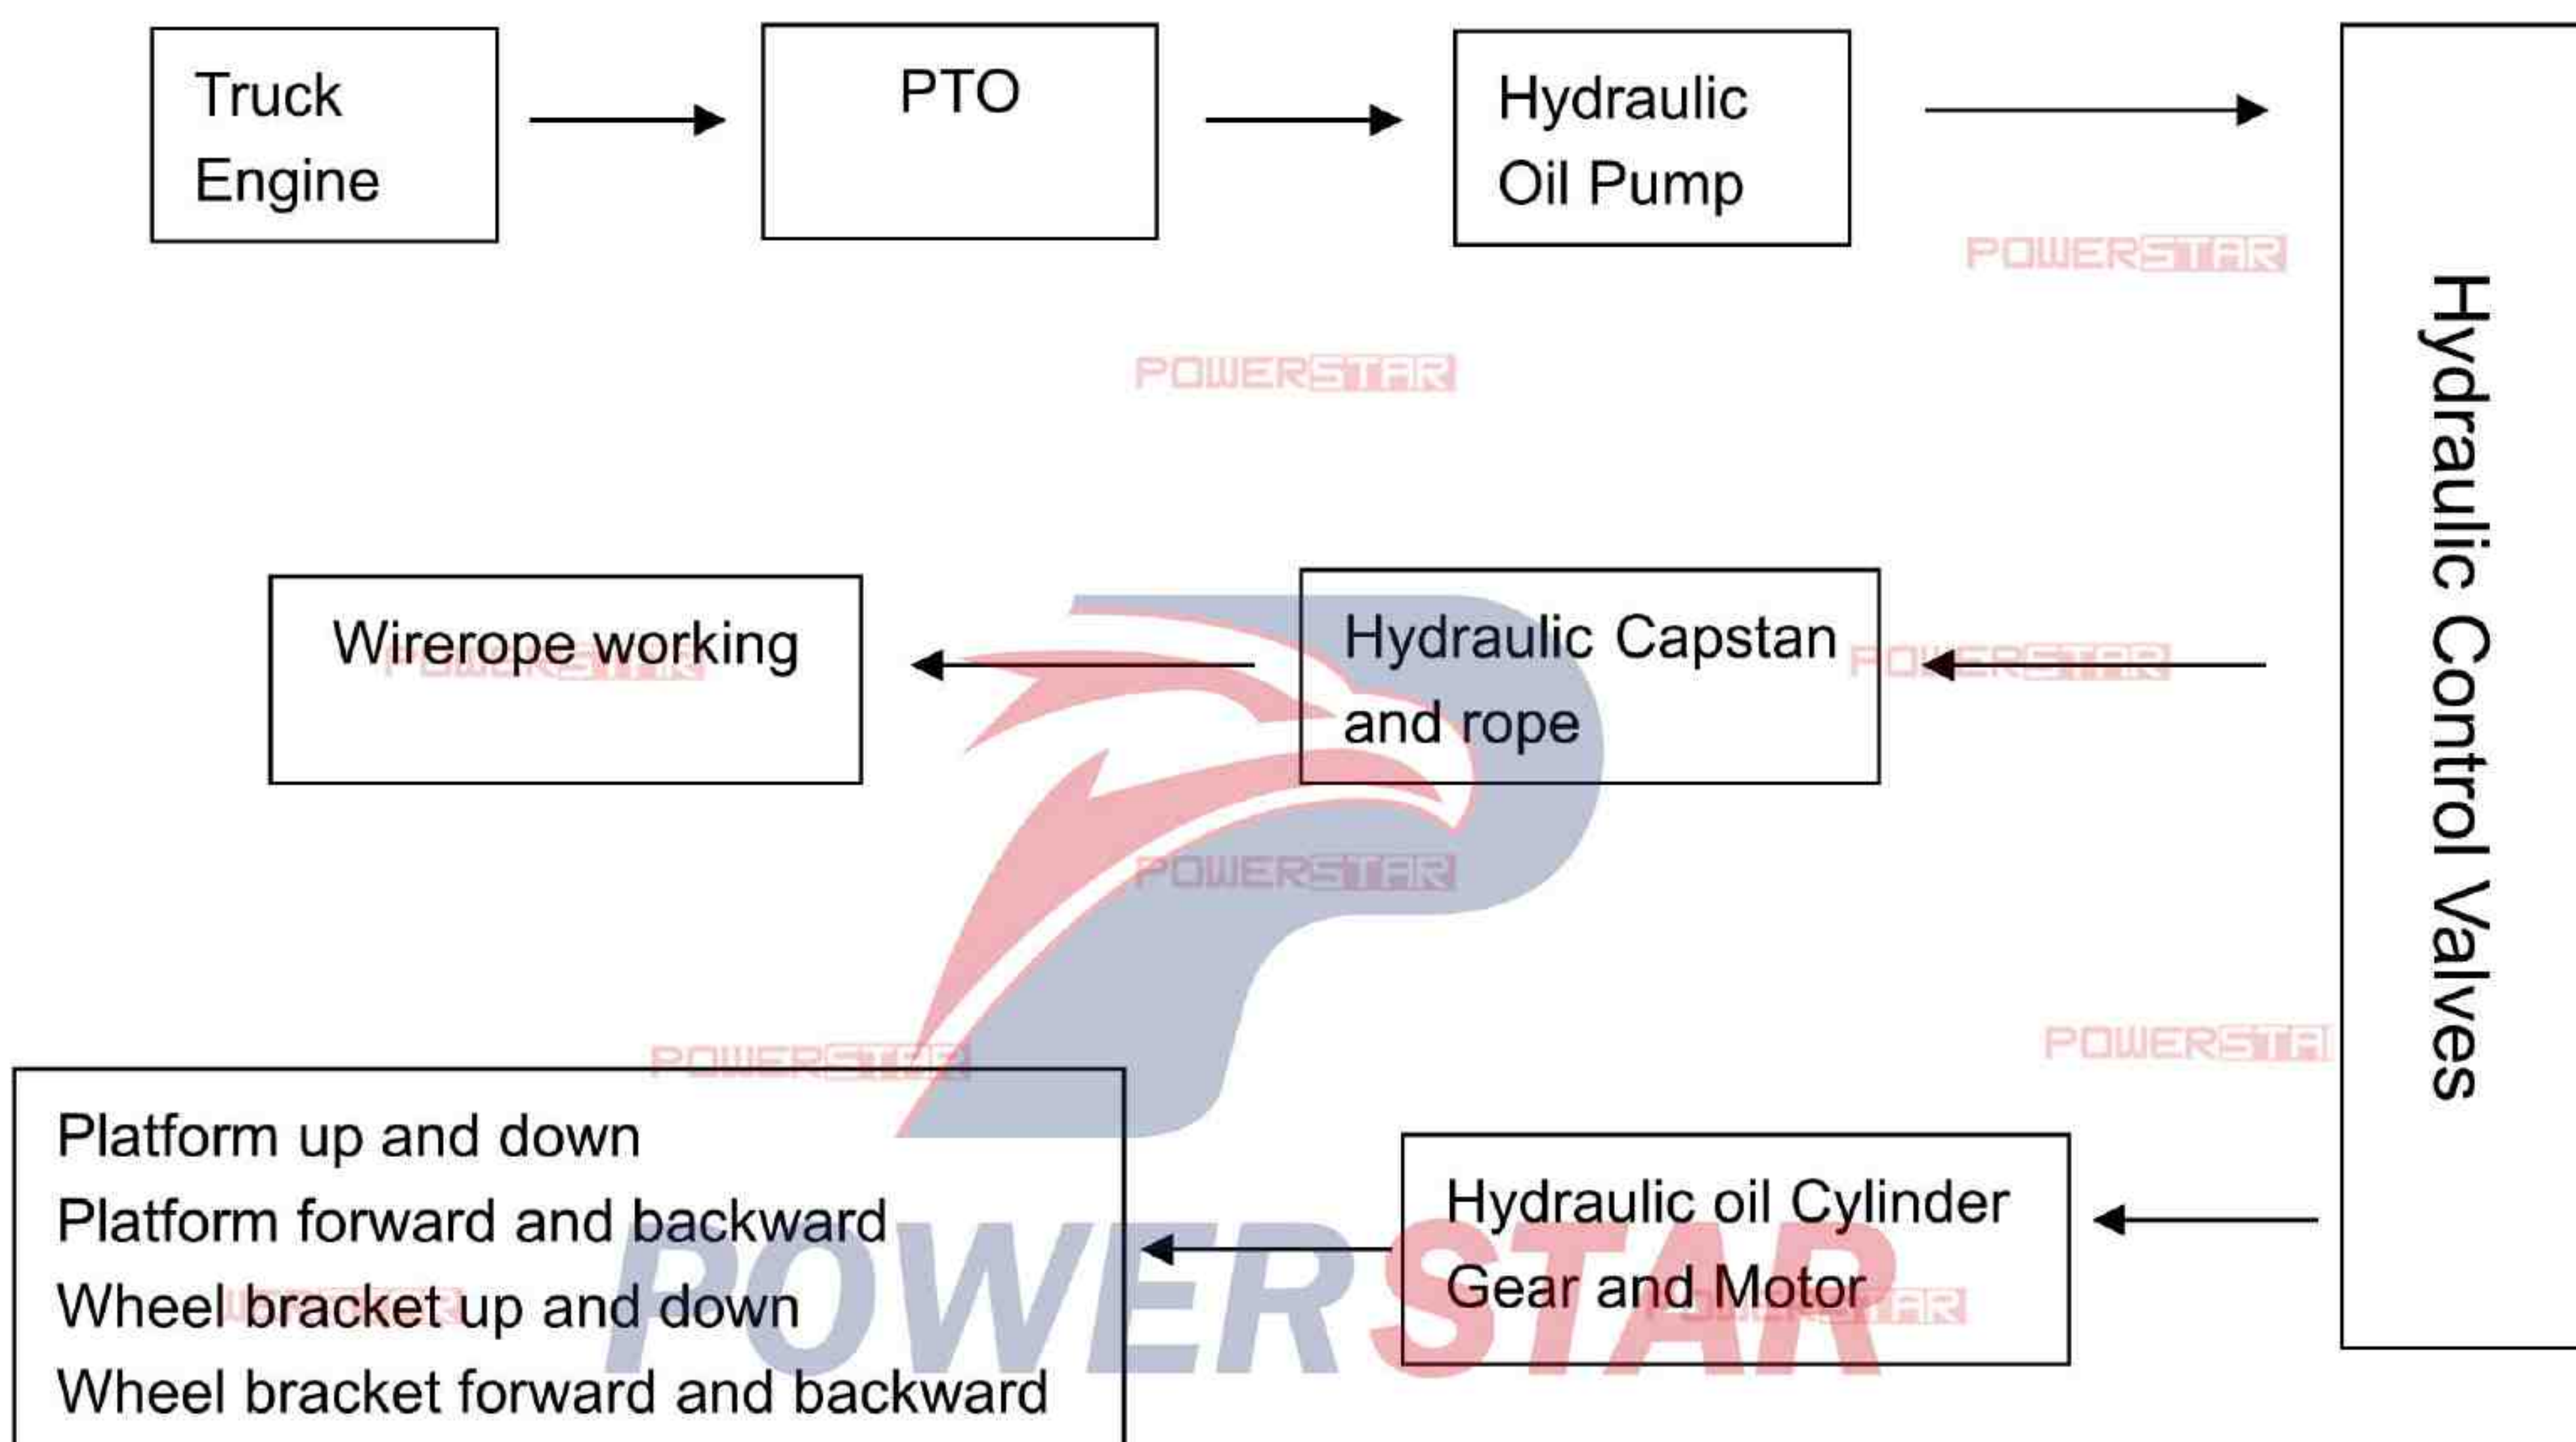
Truck Engine

PTO

Hydraulic Oil Pump

Hydraulic Control Valves

POWERSTAR

POWERSTAR

Wirerope working

Hydraulic Capstan and rope

POWERSTAR

POWERSTAR

POWERSTAR

POWERSTAR

Platform up and down
Platform forward and backward
Wheel bracket up and down
Wheel bracket forward and backward

Hydraulic oil Cylinder Gear and Motor

POWERSTAR